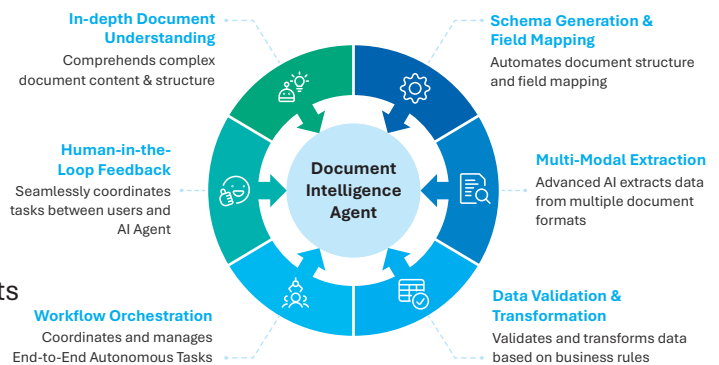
In-depth Document Understanding
Comprehends complex document content & structure

Human-in-the-Loop Feedback
Seamlessly coordinates tasks between users and AI Agent

ts

Workflow Orchestration
Coordinates and manages End-to-End Autonomous Tasks

Document Intelligence Agent

Schema Generation & Field Mapping
Automates document structure and field mapping

Multi-Modal Extraction
Advanced AI extracts data from multiple document formats

Data Validation & Transformation
Validates and transforms data based on business rules